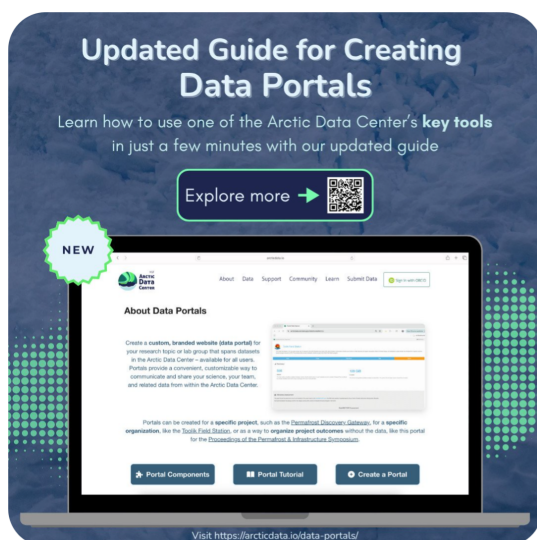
Updated Guide for Creating Data Portals

Learn how to use one of the Arctic Data Center's **key tools** in just a few minutes with our updated guide

Explore more →

NEW

ARCTIC DATA CENTER

About Data Support Community Learn Submit Data Sign in with ORCID

About Data Portals

Create a **custom, branded website (data portal)** for your research topic or lab group that spans datasets in the Arctic Data Center – available for all users. Portals provide a convenient, customizable way to communicate and share your science, your team, and related data from within the Arctic Data Center.

Portals can be created for a **specific project**, such as the Permafrost Discovery Gateway, for a **specific organization**, like the Toolik Field Station, or as a way to **organize project outcomes** without the data, like this portal for the Proceedings of the Permafrost & Infrastructure Symposium.

Portal Components

Portal Tutorial

Create a Portal

Visit https://arcticdata.io/data-portals/